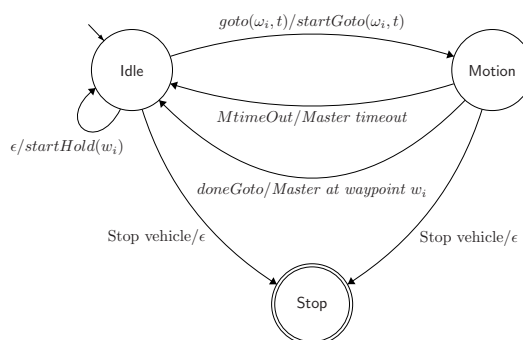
$goto(\omega_i, t)/startGoto(\omega_i, t)$

Idle

Motion

$MtimeOut/Master\ timeout$

$\epsilon/startHold(w_i)$

$doneGoto/Master\ at\ waypoint\ w_i$

Stop vehicle/$\epsilon$

Stop vehicle/$\epsilon$

Stop